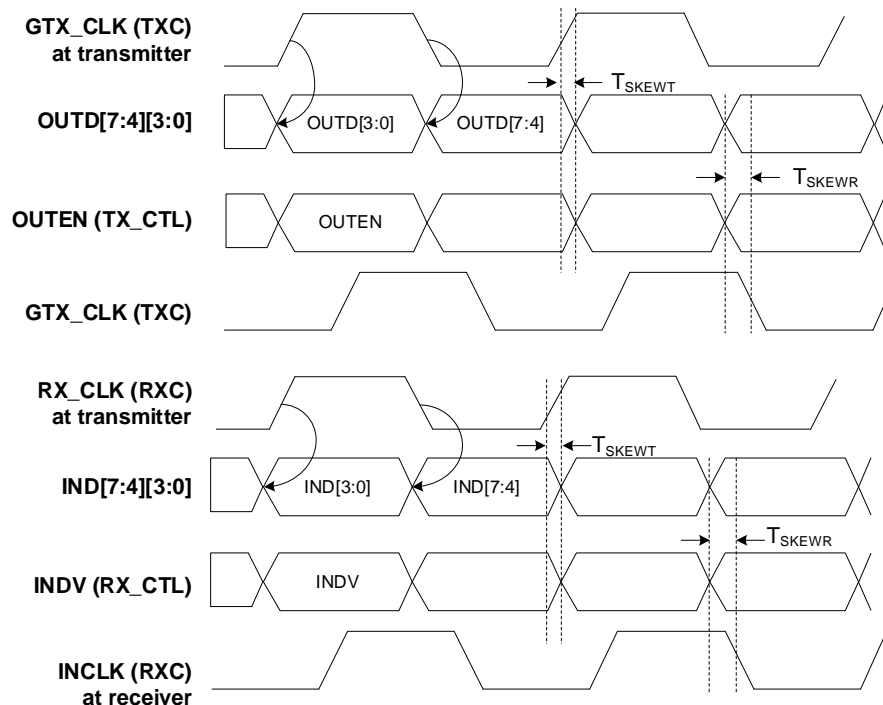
GTX_CLK (TXC) at transmitter

$T_{SKEWT}$

OUTD[7:4][3:0]

OUTD[3:0]

OUTD[7:4]

$T_{SKEWR}$

OUTEN (TX_CTL)

OUTEN

GTX_CLK (TXC)

RX_CLK (RXC) at transmitter

$T_{SKEWT}$

IND[7:4][3:0]

IND[3:0]

IND[7:4]

$T_{SKEWR}$

INDV (RX_CTL)

INDV

INCLK (RXC) at receiver